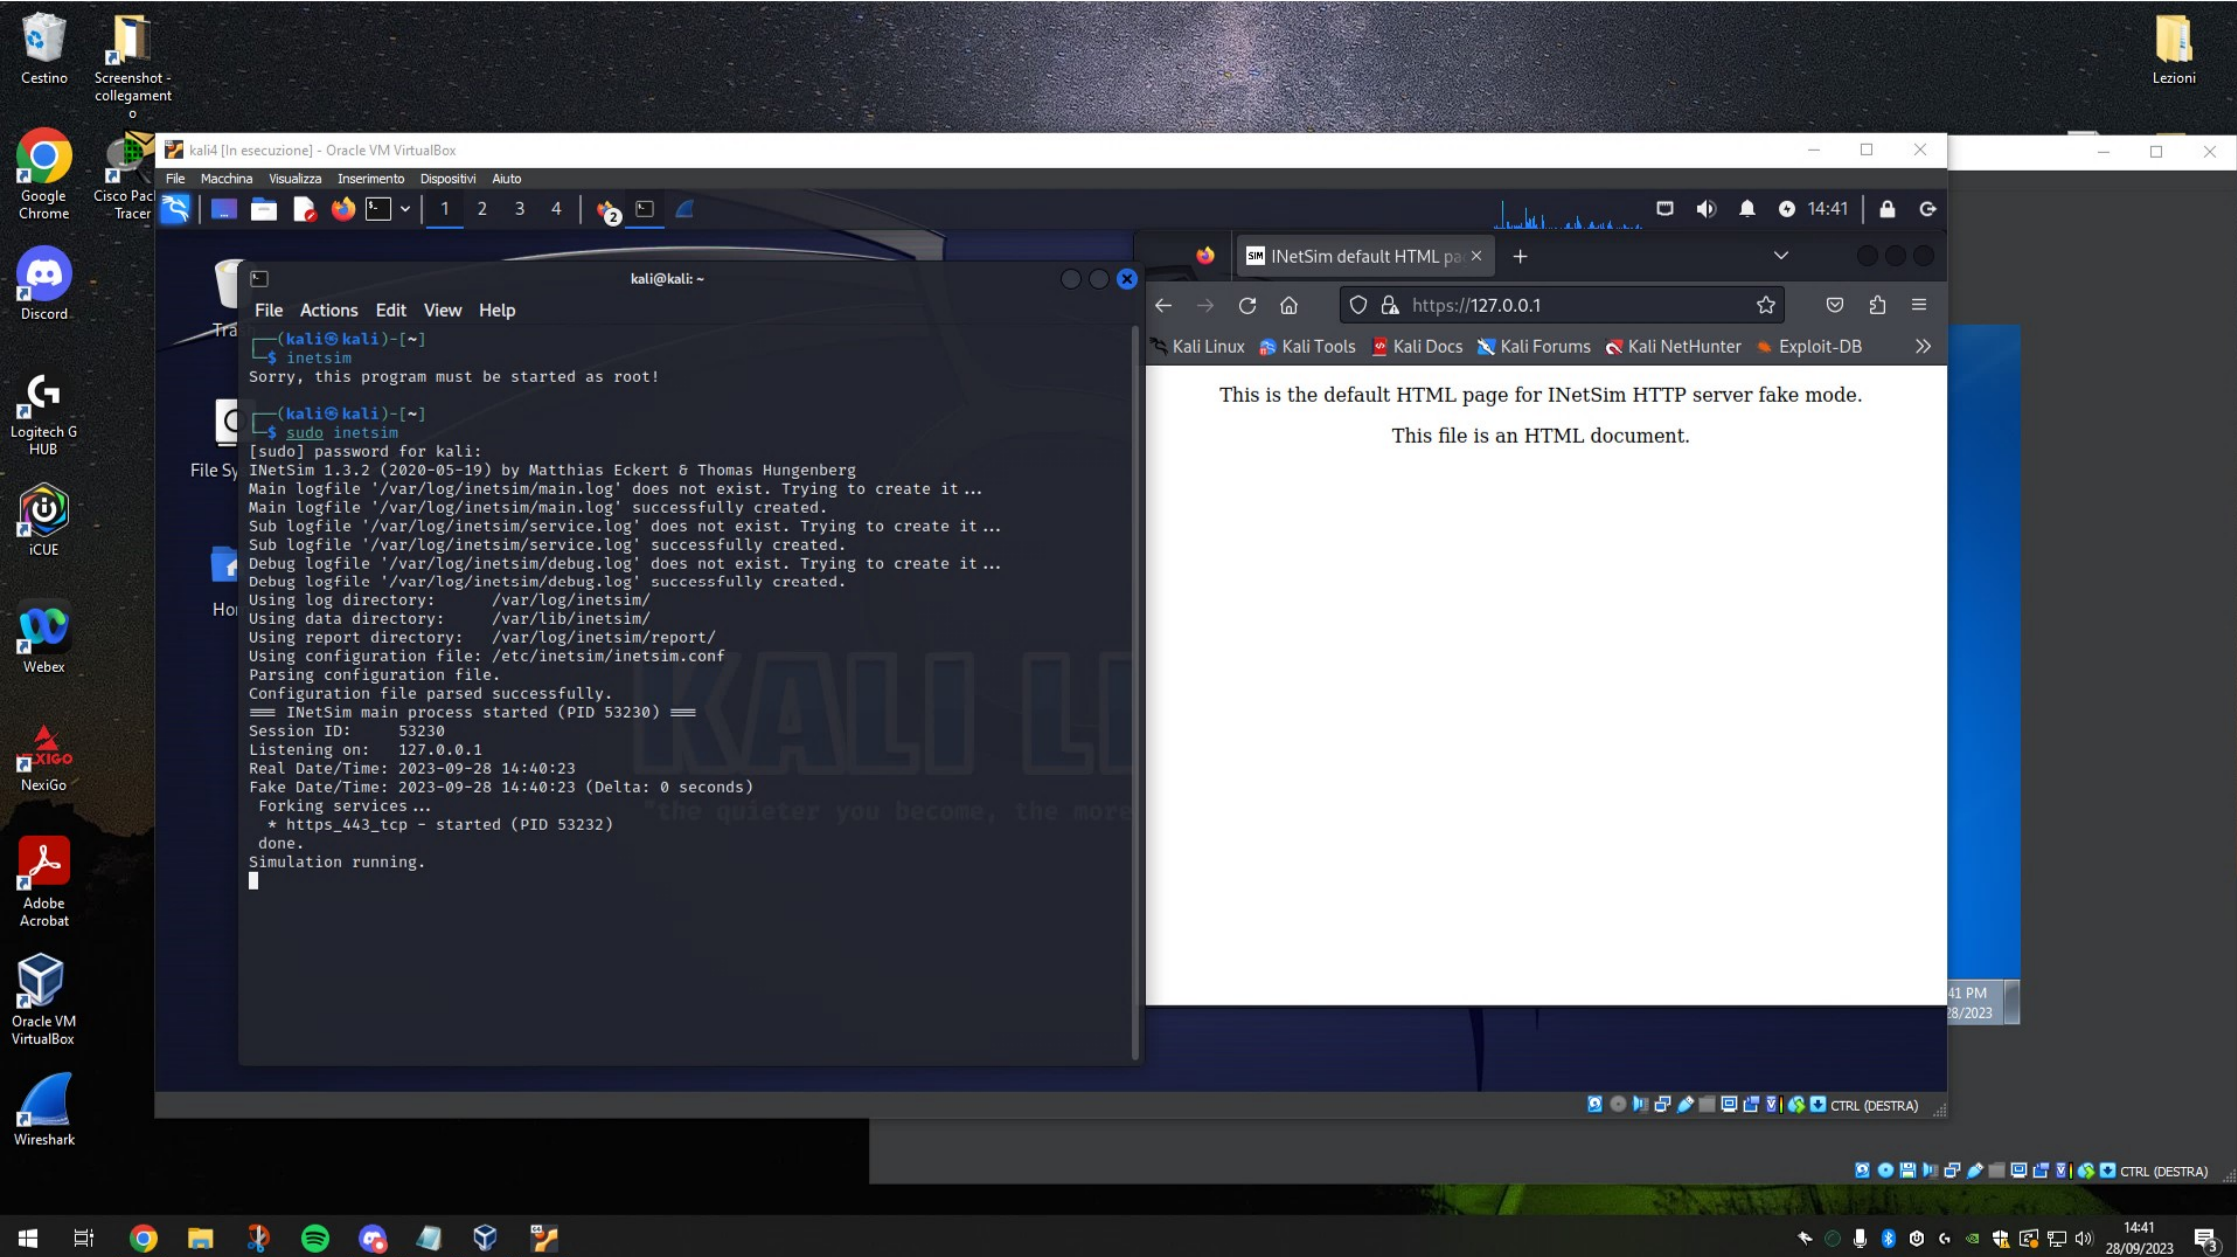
Cestino

Screenshot - collegamento

Lezioni

Google Chrome

Cisco Packet Tracer

Discord

Logitech G HUB

iCUE

Webex

NexiGo

Adobe Acrobat

Oracle VM VirtualBox

Wireshark

kali4 [In esecuzione] - Oracle VM VirtualBox

File Macchina Visualizza Inserimento Dispositivi Aiuto

1 2 3 4

14:41

Tra

File Sy

Hor

kali@kali: ~

File Actions Edit View Help

┌──(kali㉿kali)-[~]
└─$ inetsim
Sorry, this program must be started as root!

┌──(kali㉿kali)-[~]
└─$ sudo inetsim
[sudo] password for kali:
INetSim 1.3.2 (2020-05-19) by Matthias Eckert & Thomas Hungenberg
Main logfile '/var/log/inetsim/main.log' does not exist. Trying to create it...
Main logfile '/var/log/inetsim/main.log' successfully created.
Sub logfile '/var/log/inetsim/service.log' does not exist. Trying to create it...
Sub logfile '/var/log/inetsim/service.log' successfully created.
Debug logfile '/var/log/inetsim/debug.log' does not exist. Trying to create it...
Debug logfile '/var/log/inetsim/debug.log' successfully created.
Using log directory: /var/log/inetsim/
Using data directory: /var/lib/inetsim/
Using report directory: /var/log/inetsim/report/
Using configuration file: /etc/inetsim/inetsim.conf
Parsing configuration file.
Configuration file parsed successfully.
=== INetSim main process started (PID 53230) ===
Session ID: 53230
Listening on: 127.0.0.1
Real Date/Time: 2023-09-28 14:40:23
Fake Date/Time: 2023-09-28 14:40:23 (Delta: 0 seconds)
Forking services...
* https_443_tcp - started (PID 53232)
done.
Simulation running.

KALI LI
"the quieter you become, the more

INetSim default HTML pa

https://127.0.0.1

Kali Linux Kali Tools Kali Docs Kali Forums Kali NetHunter Exploit-DB

This is the default HTML page for INetSim HTTP server fake mode.

This file is an HTML document.

41 PM
28/2023

CTRL (DESTRA)

CTRL (DESTRA)

14:41
28/09/2023